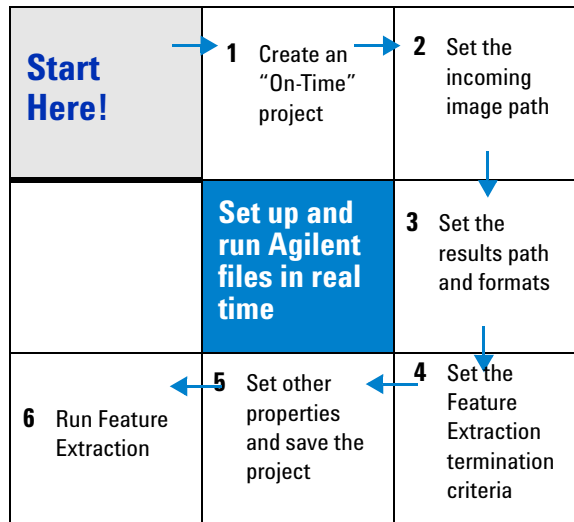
Start Here!

1 Create an "On-Time" project

2 Set the incoming image path

Set up and run Agilent files in real time

3 Set the results path and formats

6 Run Feature Extraction

5 Set other properties and save the project

4 Set the Feature Extraction termination criteria